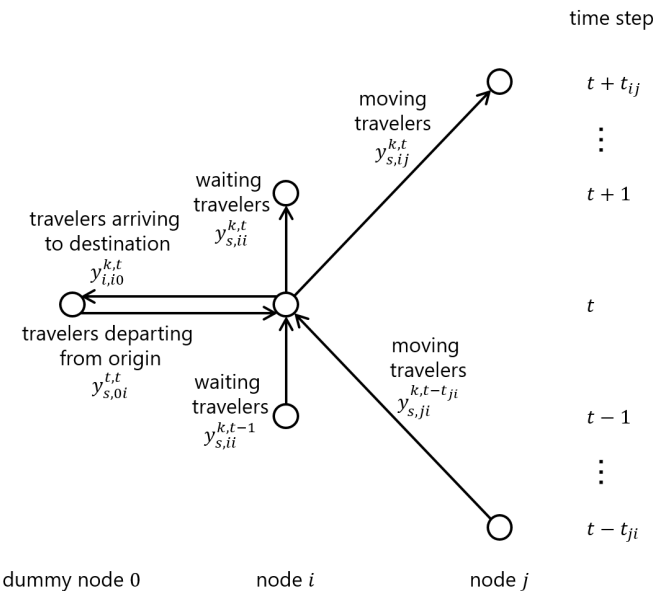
time step

moving travelers
$y_{s,ij}^{k,t}$

$t + t_{ij}$

$\vdots$

waiting travelers
$y_{s,ii}^{k,t}$

$t + 1$

travelers arriving to destination
$y_{i,i0}^{k,t}$

$t$

travelers departing from origin
$y_{s,0i}^{t,t}$

moving travelers
$y_{s,ji}^{k,t-t_{ji}}$

waiting travelers
$y_{s,ii}^{k,t-1}$

$t - 1$

$\vdots$

$t - t_{ji}$

dummy node 0

node $i$

node $j$